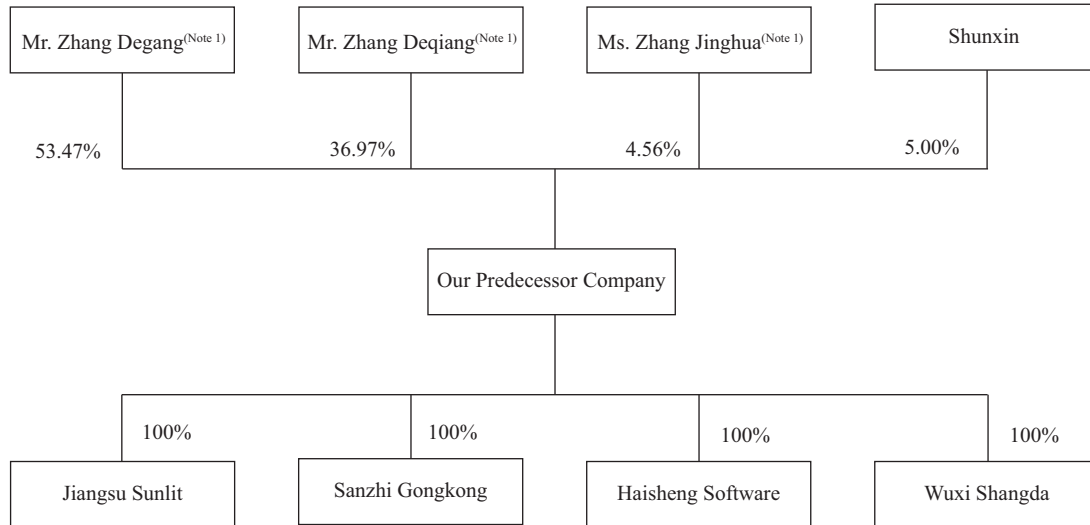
Mr. Zhang Degang$^{(Note\ 1)}$

Mr. Zhang Deqiang$^{(Note\ 1)}$

Ms. Zhang Jinghua$^{(Note\ 1)}$

Shunxin

53.47%

36.97%

4.56%

5.00%

Our Predecessor Company

100%

100%

100%

100%

Jiangsu Sunlit

Sanzhi Gongkong

Haisheng Software

Wuxi Shangda